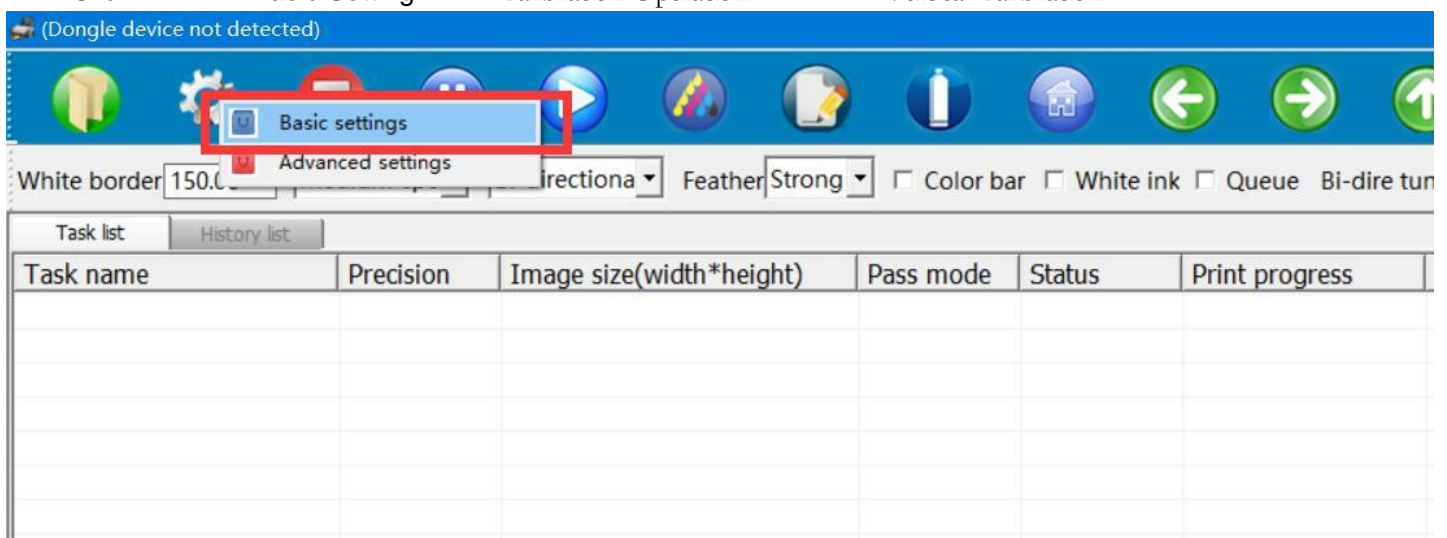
(Dongle device not detected)

Basic settings
Advanced settings

White border 150.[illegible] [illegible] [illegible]irectiona Feather Strong ☐ Color bar ☐ White ink ☐ Queue Bi-dire tu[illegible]

Task list | History list

| Task name | Precision | Image size(width*height) | Pass mode | Status | Print progress |
|---|---|---|---|---|---|
| | | | | | |